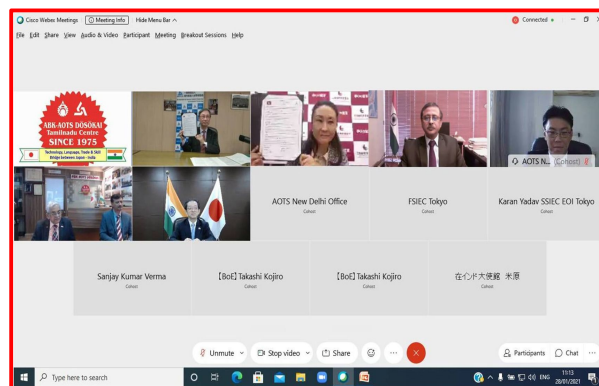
Cisco Webex Meetings Meeting Info Hide Menu Bar ^
Connected

File Edit Share View Audio & Video Participant Meeting Breakout Sessions Help

ABK-AOTS DOSOKAI
Tamilnadu Centre
SINCE 1975
Technology, Language, Trade & Skill
Bridge between Japan - India

AOTS N... (Cohost)

AOTS New Delhi Office
Cohost

FSIEC Tokyo
Cohost

Karan Yadav SSIEC EOI Tokyo
Cohost

Sanjay Kumar Verma
Cohost

【BoE】Takashi Kojiro
Cohost

【BoE】Takashi Kojiro
Cohost

在インド大使館 米原
Cohost

Unmute
Stop video
Share
Participants
Chat

Type here to search

ENG 11:13 28/01/2021